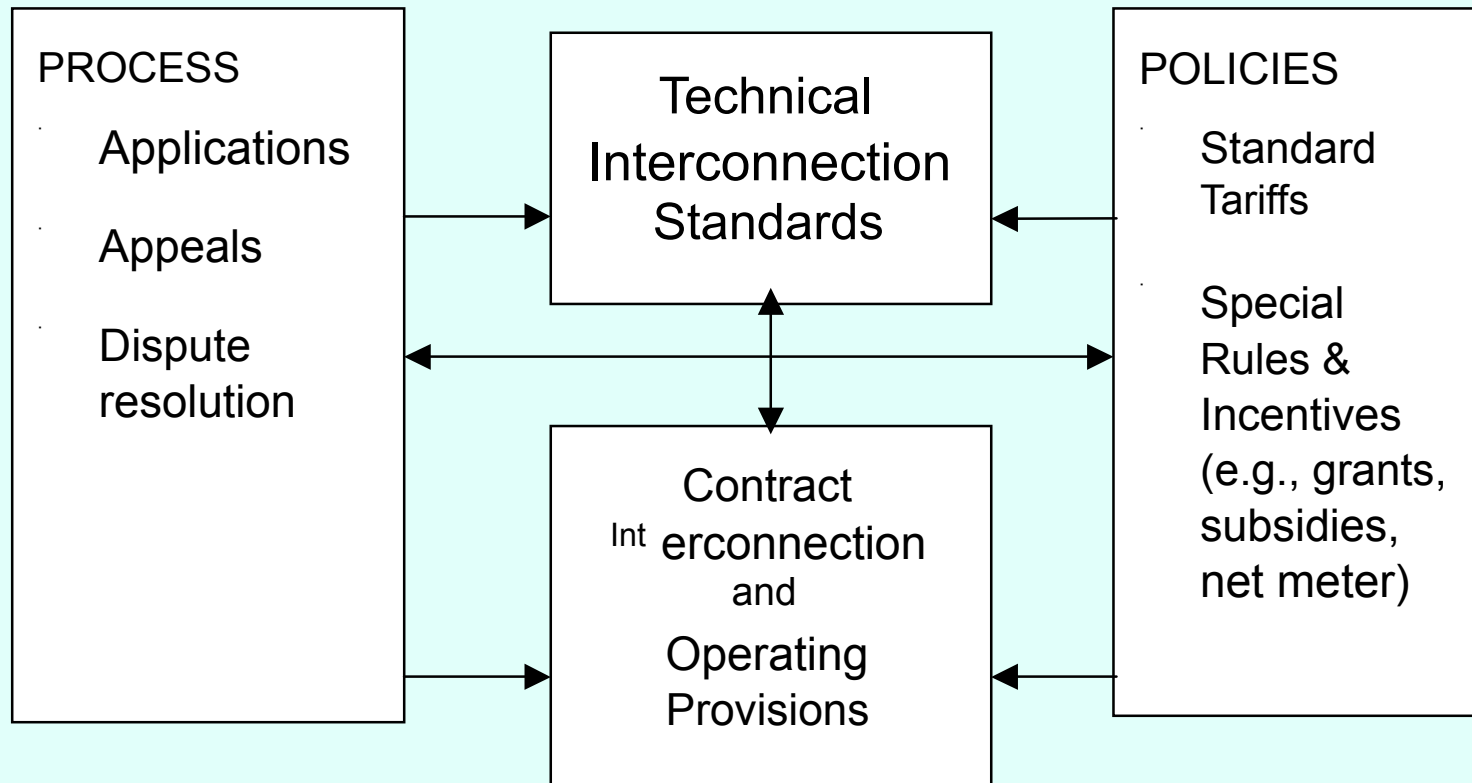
PROCESS

Applications

Appeals

Dispute resolution

Technical Interconnection Standards

POLICIES

Standard Tariffs

Special Rules & Incentives (e.g., grants, subsidies, net meter)

Contract

Int erconnection

and

Operating Provisions